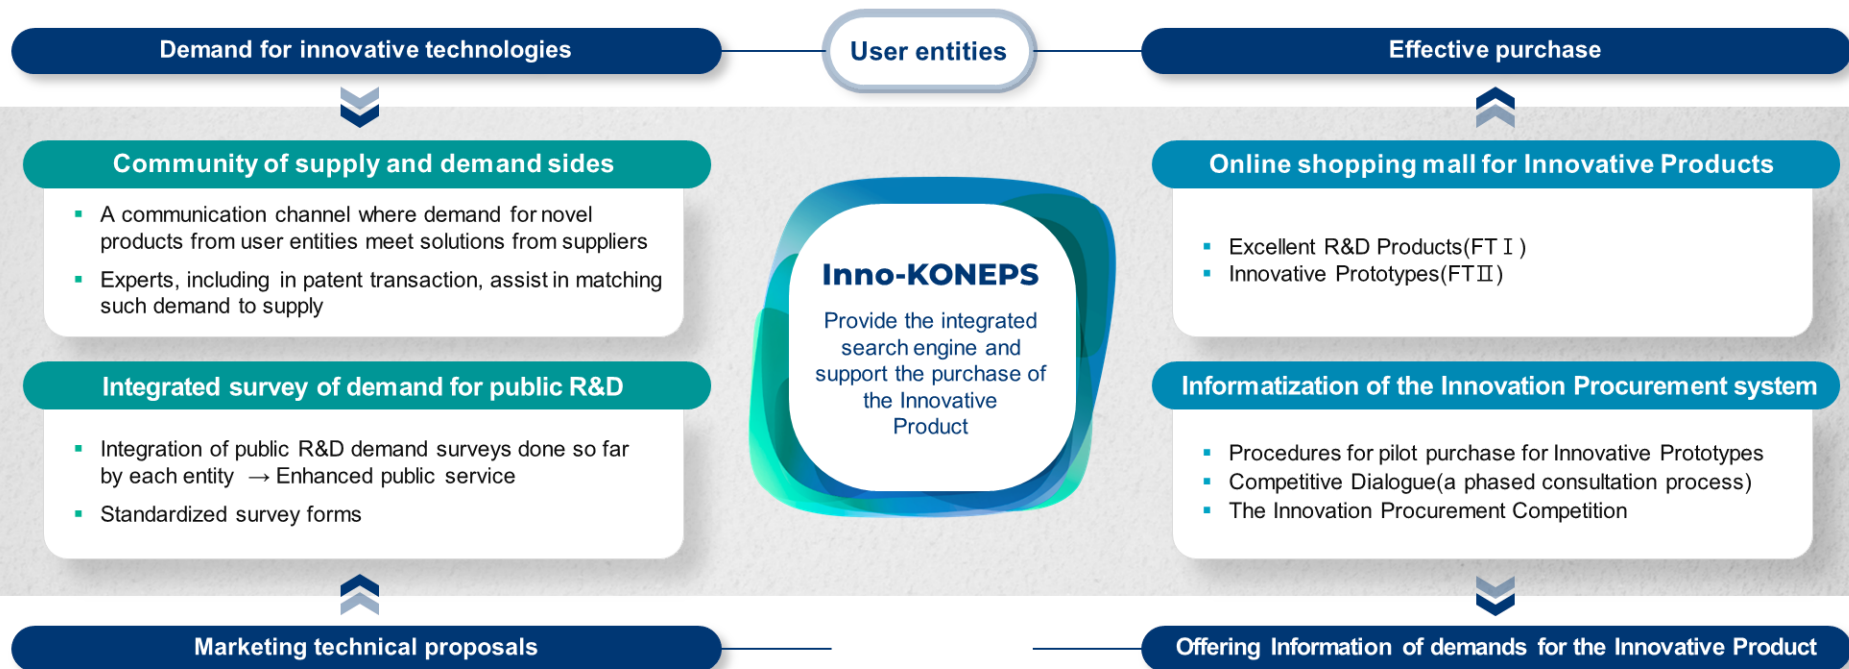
Demand for innovative technologies

User entities

Effective purchase

Community of supply and demand sides

- A communication channel where demand for novel products from user entities meet solutions from suppliers
- Experts, including in patent transaction, assist in matching such demand to supply

Integrated survey of demand for public R&D

- Integration of public R&D demand surveys done so far by each entity → Enhanced public service
- Standardized survey forms

Inno-KONEPS

Provide the integrated search engine and support the purchase of the Innovative Product

Online shopping mall for Innovative Products

- Excellent R&D Products(FT I )
- Innovative Prototypes(FT II)

Informatization of the Innovation Procurement system

- Procedures for pilot purchase for Innovative Prototypes
- Competitive Dialogue(a phased consultation process)
- The Innovation Procurement Competition

Marketing technical proposals

Offering Information of demands for the Innovative Product